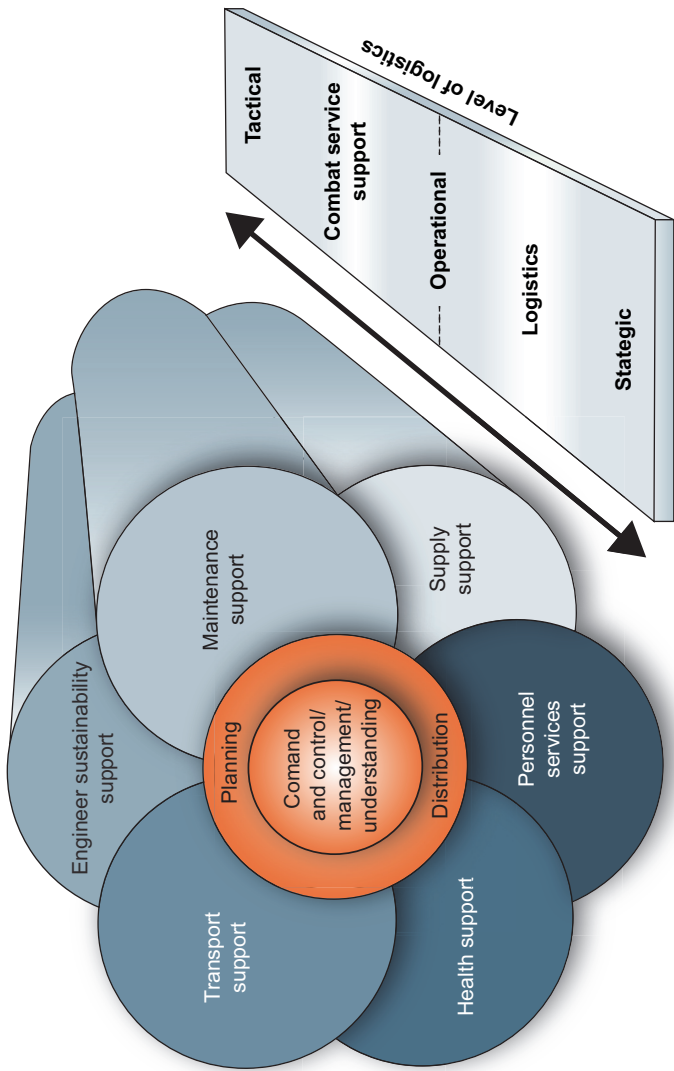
Level of logistics

Tactical

Combat service support

Operational

Logistics

Stategic

Maintenance support

Supply support

Engineer sustainability support

Planning

Comand and control/ management/ understanding

Distribution

Personnel services support

Transport support

Health support